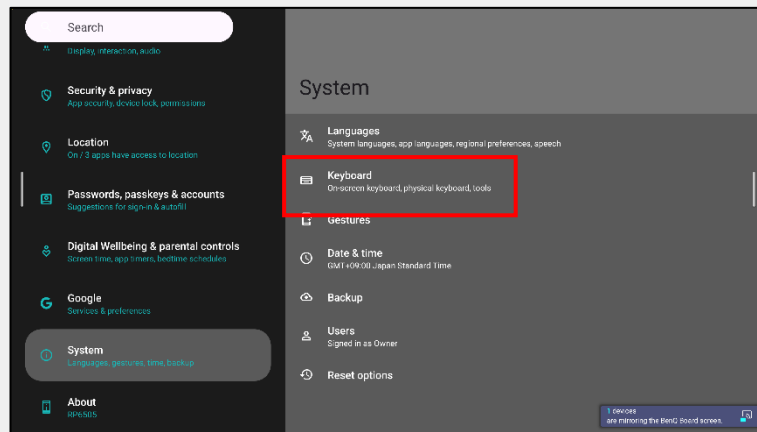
Search

Display, interaction, audio

Security & privacy
App security, device lock, permissions

Location
On / 3 apps have access to location

Passwords, passkeys & accounts
Suggestions for sign-in & autofill

Digital Wellbeing & parental controls
Screen time, app timers, bedtime schedules

Google
Services & preferences

System
Languages, gestures, time, backup

About
RP6505

System

Languages
System languages, app languages, regional preferences, speech

Keyboard
On-screen keyboard, physical keyboard, tools

Gestures

Date & time
GMT+09:00 Japan Standard Time

Backup

Users
Signed in as Owner

Reset options

1 devices are mirroring the BenQ Board screen.